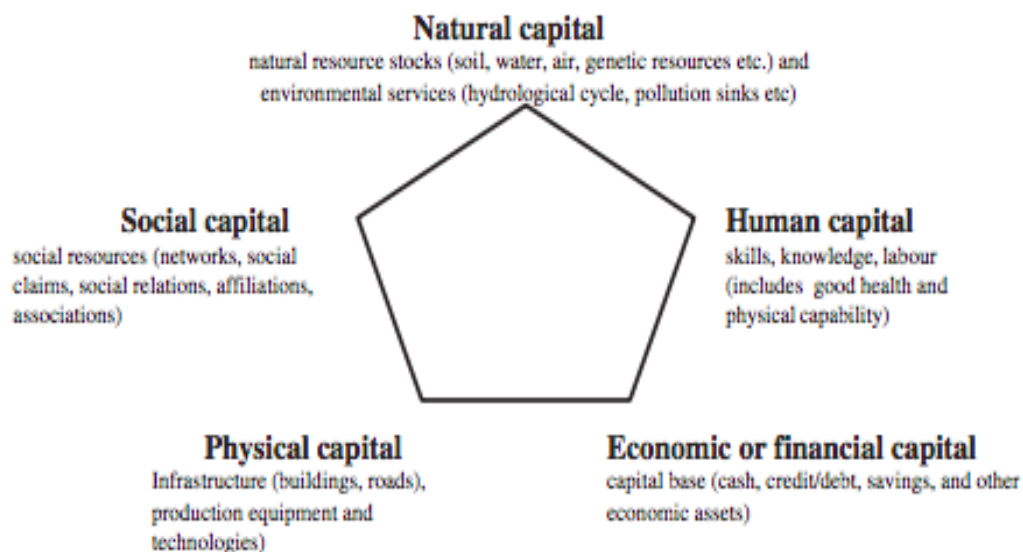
Natural capital
natural resource stocks (soil, water, air, genetic resources etc.) and environmental services (hydrological cycle, pollution sinks etc)

Social capital
social resources (networks, social claims, social relations, affiliations, associations)

Human capital
skills, knowledge, labour (includes good health and physical capability)

Physical capital
Infrastructure (buildings, roads), production equipment and technologies)

Economic or financial capital
capital base (cash, credit/debt, savings, and other economic assets)